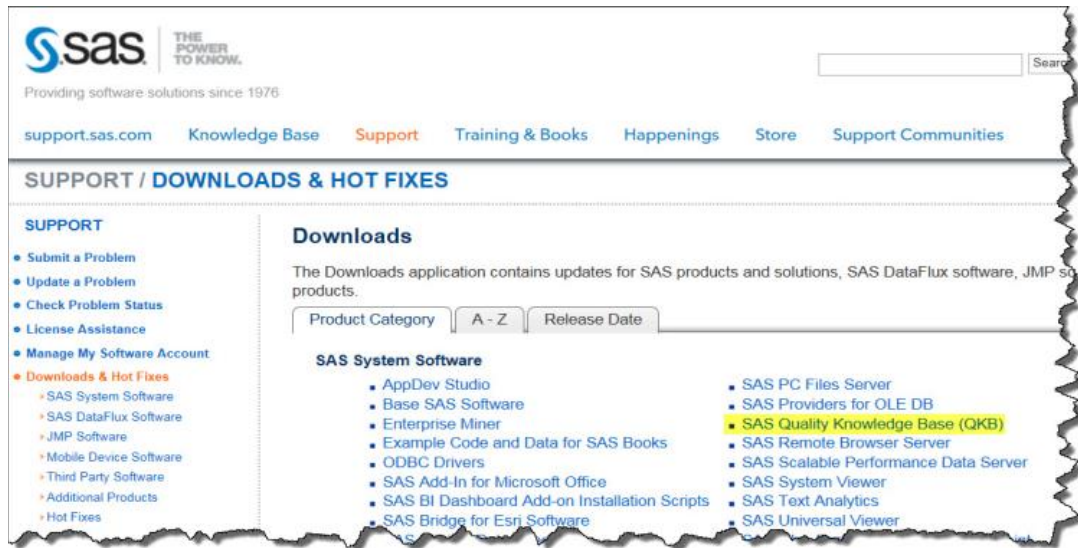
sas THE POWER TO KNOW.

Providing software solutions since 1976

Search

support.sas.com Knowledge Base Support Training & Books Happenings Store Support Communities

SUPPORT / DOWNLOADS & HOT FIXES

SUPPORT

- Submit a Problem
- Update a Problem
- Check Problem Status
- License Assistance
- Manage My Software Account
- Downloads & Hot Fixes
  - SAS System Software
  - SAS DataFlux Software
  - JMP Software
  - Mobile Device Software
  - Third Party Software
  - Additional Products
  - Hot Fixes

Downloads

The Downloads application contains updates for SAS products and solutions, SAS DataFlux software, JMP so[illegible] products.

Product Category | A - Z | Release Date

SAS System Software

- AppDev Studio
- Base SAS Software
- Enterprise Miner
- Example Code and Data for SAS Books
- ODBC Drivers
- SAS Add-In for Microsoft Office
- SAS BI Dashboard Add-on Installation Scripts
- SAS Bridge for Esri Software

- SAS PC Files Server
- SAS Providers for OLE DB
- SAS Quality Knowledge Base (QKB)
- SAS Remote Browser Server
- SAS Scalable Performance Data Server
- SAS System Viewer
- SAS Text Analytics
- SAS Universal Viewer